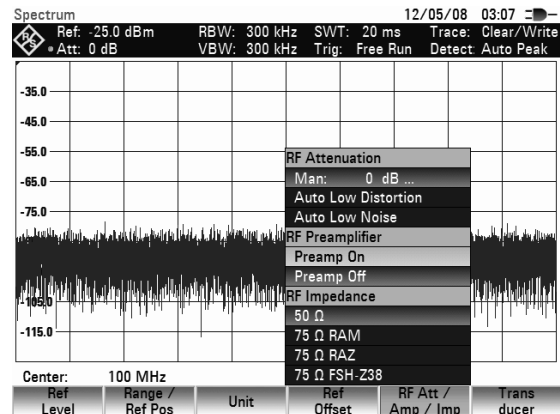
Spectrum 12/05/08 03:07

Ref: -25.0 dBm RBW: 300 kHz SWT: 20 ms Trace: Clear/Write
• Att: 0 dB VBW: 300 kHz Trig: Free Run Detect: Auto Peak

-35.0
-45.0
-55.0
-65.0
-75.0
-105.0
-115.0

RF Attenuation
Man: 0 dB ...
Auto Low Distortion
Auto Low Noise
RF Preamplifier
Preamp On
Preamp Off
RF Impedance
50 Ω
75 Ω RAM
75 Ω RAZ
75 Ω FSH-Z38

Center: 100 MHz

Ref Level | Range / Ref Pos | Unit | Ref Offset | RF Att / Amp / Imp | Trans ducer